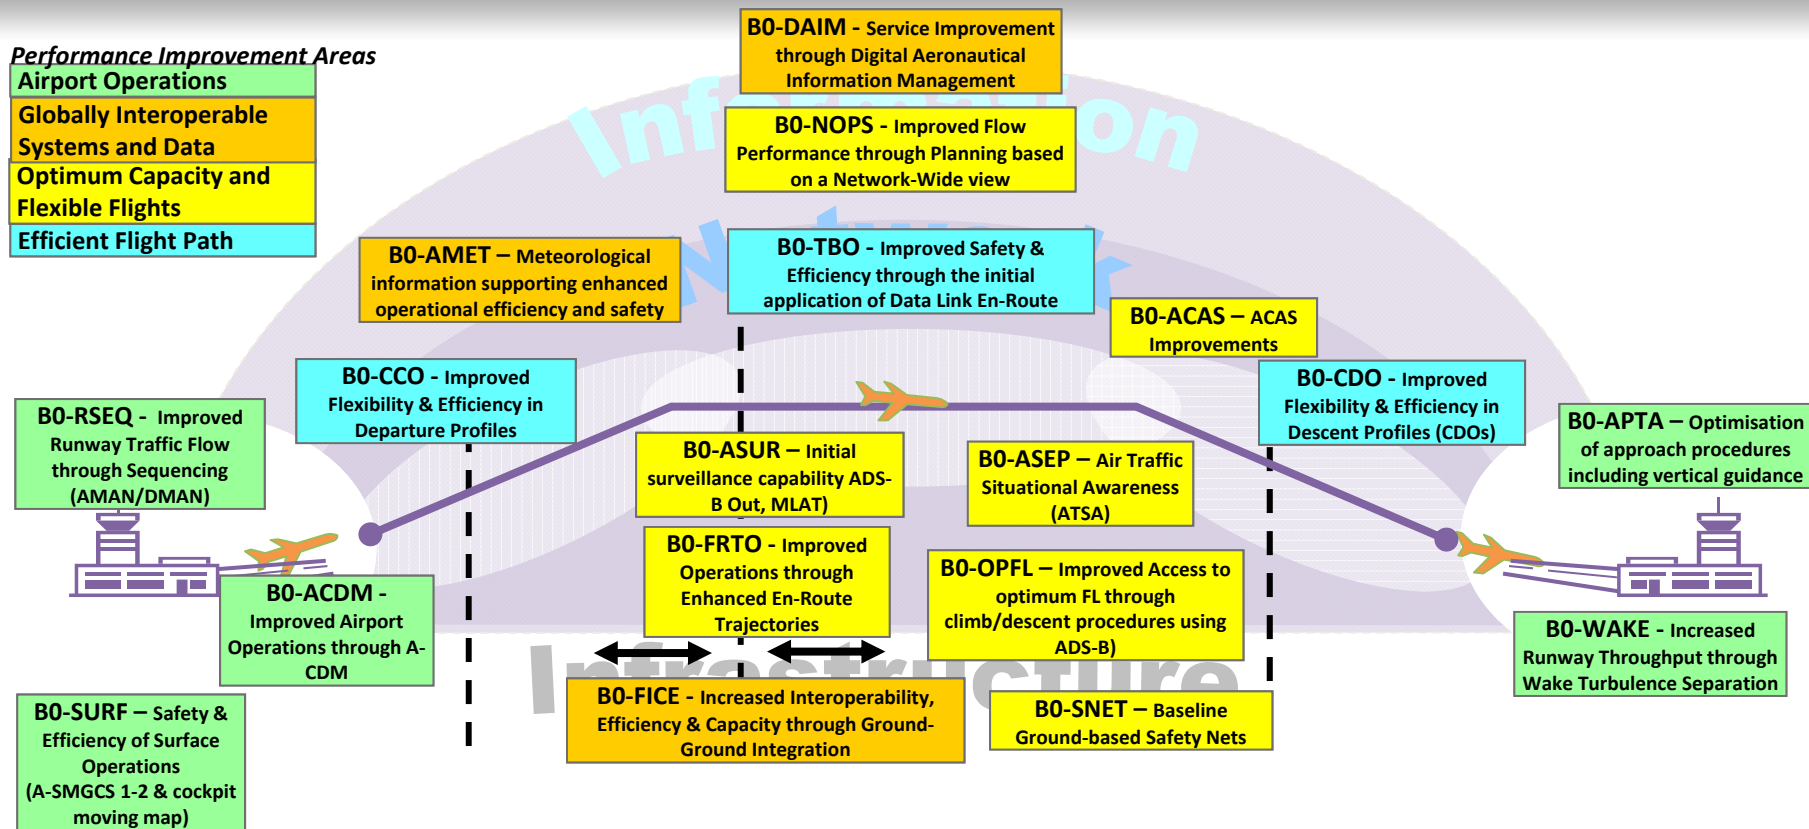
Performance Improvement Areas

Airport Operations

Globally Interoperable Systems and Data

Optimum Capacity and Flexible Flights

Efficient Flight Path

B0-DAIM - Service Improvement through Digital Aeronautical Information Management

B0-NOPS - Improved Flow Performance through Planning based on a Network-Wide view

B0-AMET – Meteorological information supporting enhanced operational efficiency and safety

B0-TBO - Improved Safety & Efficiency through the initial application of Data Link En-Route

B0-ACAS – ACAS Improvements

B0-CCO - Improved Flexibility & Efficiency in Departure Profiles

B0-CDO - Improved Flexibility & Efficiency in Descent Profiles (CDOs)

B0-RSEQ - Improved Runway Traffic Flow through Sequencing (AMAN/DMAN)

B0-ASUR – Initial surveillance capability ADS-B Out, MLAT)

B0-ASEP – Air Traffic Situational Awareness (ATSA)

B0-APTA – Optimisation of approach procedures including vertical guidance

B0-FRTO - Improved Operations through Enhanced En-Route Trajectories

B0-OPFL – Improved Access to optimum FL through climb/descent procedures using ADS-B)

B0-ACDM - Improved Airport Operations through A-CDM

B0-WAKE - Increased Runway Throughput through Wake Turbulence Separation

B0-FICE - Increased Interoperability, Efficiency & Capacity through Ground-Ground Integration

B0-SNET – Baseline Ground-based Safety Nets

B0-SURF – Safety & Efficiency of Surface Operations (A-SMGCS 1-2 & cockpit moving map)

Information

Network

Infrastructure